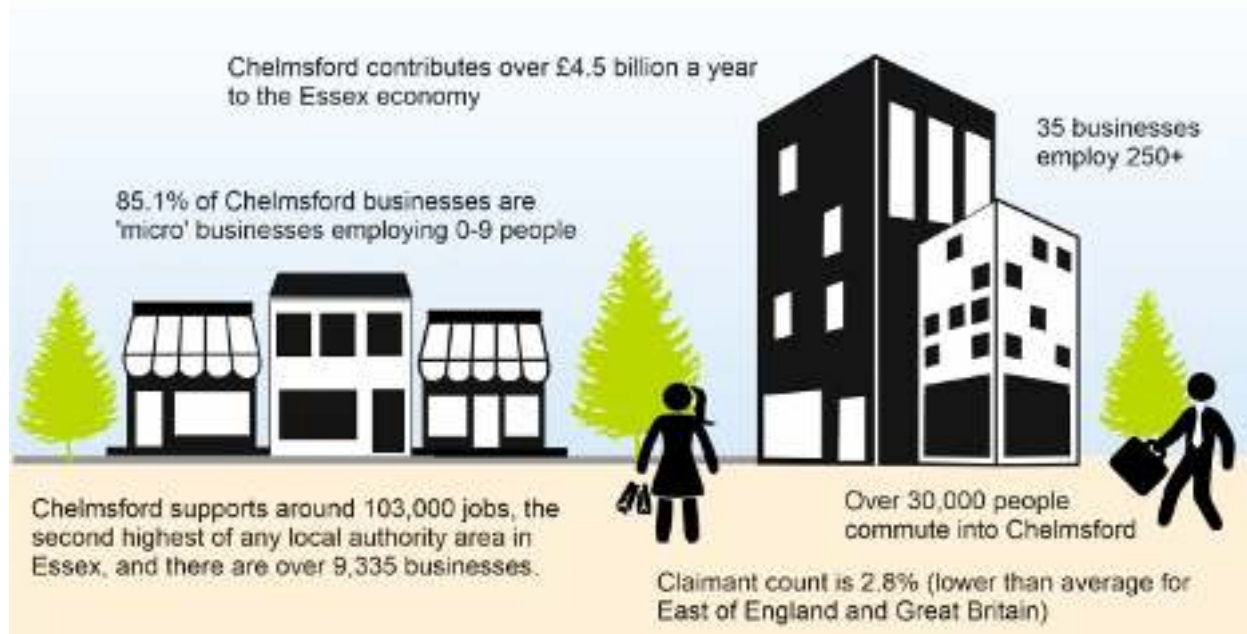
Chelmsford contributes over £4.5 billion a year to the Essex economy

35 businesses employ 250+

85.1% of Chelmsford businesses are 'micro' businesses employing 0-9 people

Chelmsford supports around 103,000 jobs, the second highest of any local authority area in Essex, and there are over 9,335 businesses.

Over 30,000 people commute into Chelmsford

Claimant count is 2.8% (lower than average for East of England and Great Britain)